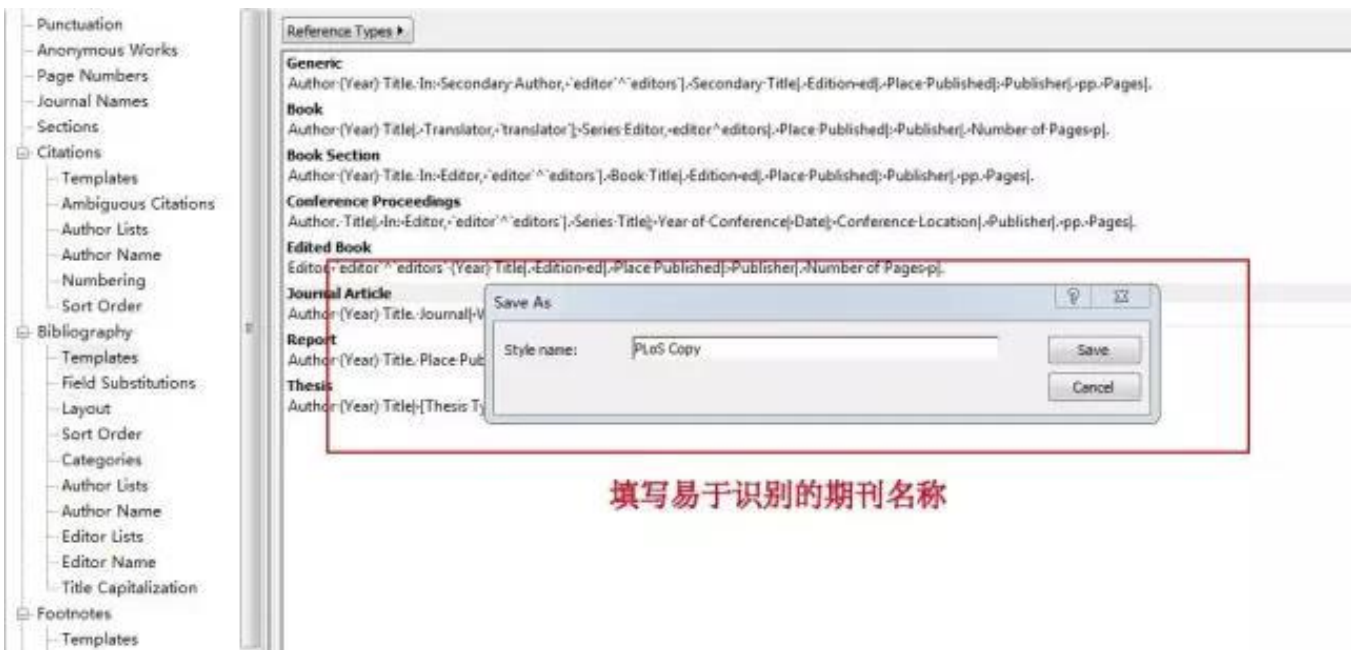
Punctuation
Anonymous Works
Page Numbers
Journal Names
Sections
Citations
Templates
Ambiguous Citations
Author Lists
Author Name
Numbering
Sort Order
Bibliography
Templates
Field Substitutions
Layout
Sort Order
Categories
Author Lists
Author Name
Editor Lists
Editor Name
Title Capitalization
Footnotes
Templates

Reference Types ▸

Generic
Author·(Year)·Title.·In:·Secondary·Author,·`editor`^`editors`].·Secondary·Title|.·Edition·ed|.·Place·Published|:·Publisher|.·pp.·Pages|.

Book
Author·(Year)·Title|.·Translator,·`translator`].·Series·Editor,·editor^editors|.·Place·Published|:·Publisher|.·Number·of·Pages·p|.

Book Section
Author·(Year)·Title.·In:·Editor,·`editor`^`editors`].·Book·Title|.·Edition·ed|.·Place·Published|:·Publisher|.·pp.·Pages|.

Conference Proceedings
Author.·Title|.·In:·Editor,·`editor`^`editors`].·Series·Title|:·Year·of·Conference|·Date|:·Conference·Location|.·Publisher|.·pp.·Pages|.

Edited Book
Editor·`editor`^`editors`·(Year)·Title|.·Edition·ed|.·Place·Published|:·Publisher|.·Number·of·Pages·p|.

Journal Article
Author·(Year)·Title.·Journal|·V

Report
Author·(Year)·Title.·Place·Pub

Thesis
Author·(Year)·Title|·[Thesis·Ty

Save As
Style name: PLoS Copy
Save
Cancel

填写易于识别的期刊名称